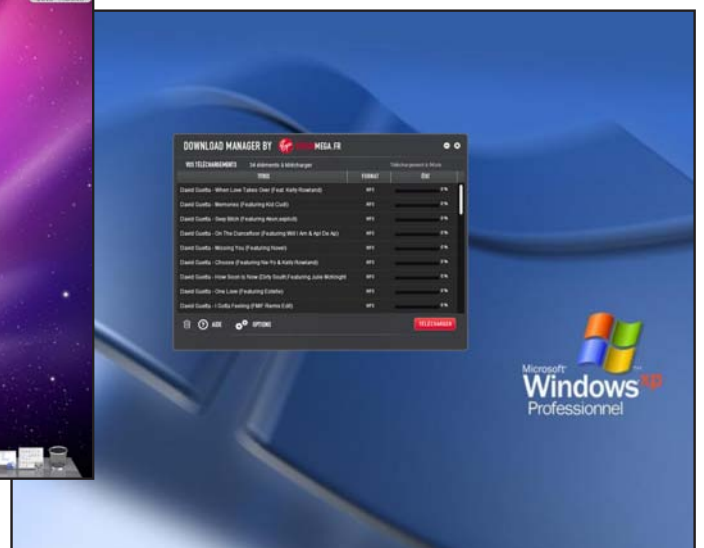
DOWNLOAD MANAGER BY Virgin MEGA.FR

MES TÉLÉCHARGEMENTS 34 éléments à télécharger Téléchargement à 0Ko/s

| TITRES | FORMAT | ÉTAT |
|---|---|---|
| David Guetta - When Love Takes Over (Feat. Kelly Rowland) | MP3 | 0% |
| David Guetta - Memories (Featuring Kid Cudi) | MP3 | 0% |
| David Guetta - Sexy Bitch (Featuring Akon,explicit) | MP3 | 0% |
| David Guetta - On The Dancefloor (Featuring Will I Am & Apl De Ap) | MP3 | 0% |
| David Guetta - Missing You (Featuring Novel) | MP3 | 0% |
| David Guetta - Choose (Featuring Ne-Yo & Kelly Rowland) | MP3 | 0% |
| David Guetta - How Soon Is Now (Dirty South Featuring Julie McKnight) | MP3 | 0% |
| David Guetta - One Love (Featuring Estelle) | MP3 | 0% |
| David Guetta - I Gotta Feeling (FMIF Remix Edit) | MP3 | 0% |

AIDE OPTIONS TÉLÉCHARGER

Microsoft Windows xp Professionnel